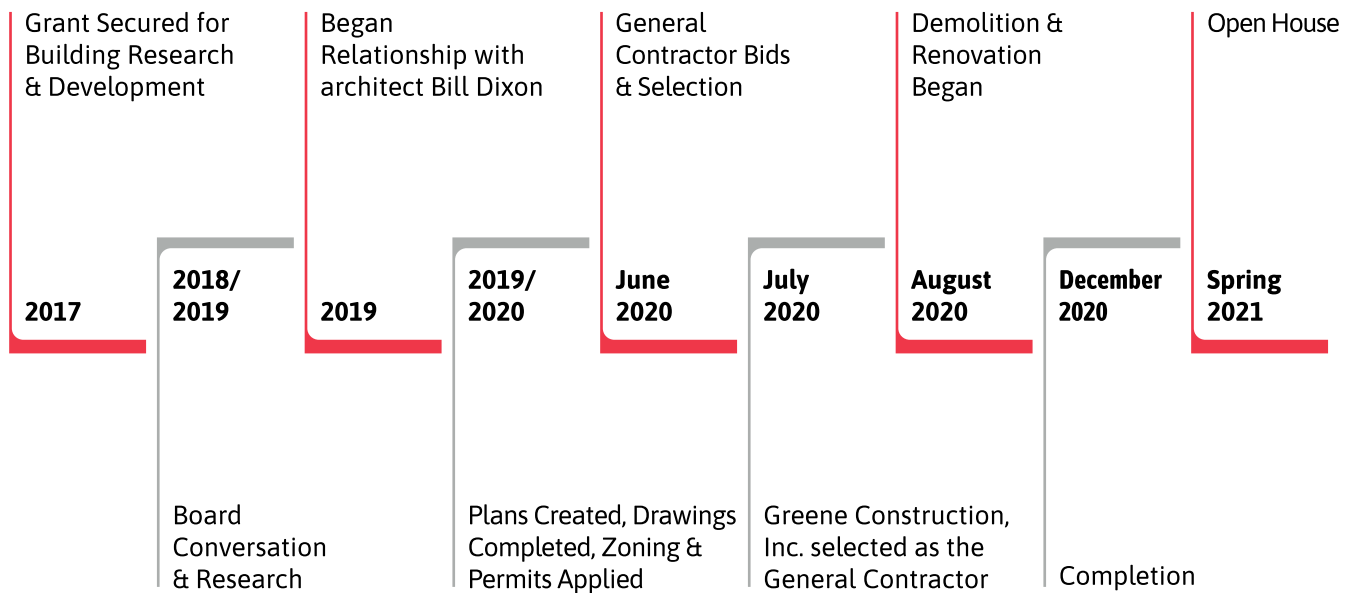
Grant Secured for Building Research & Development

2017

2018/
2019

Board Conversation & Research

Began Relationship with architect Bill Dixon

2019

2019/
2020

Plans Created, Drawings Completed, Zoning & Permits Applied

General Contractor Bids & Selection

June
2020

July
2020

Greene Construction, Inc. selected as the General Contractor

Demolition & Renovation Began

August
2020

December
2020

Completion

Open House

Spring
2021